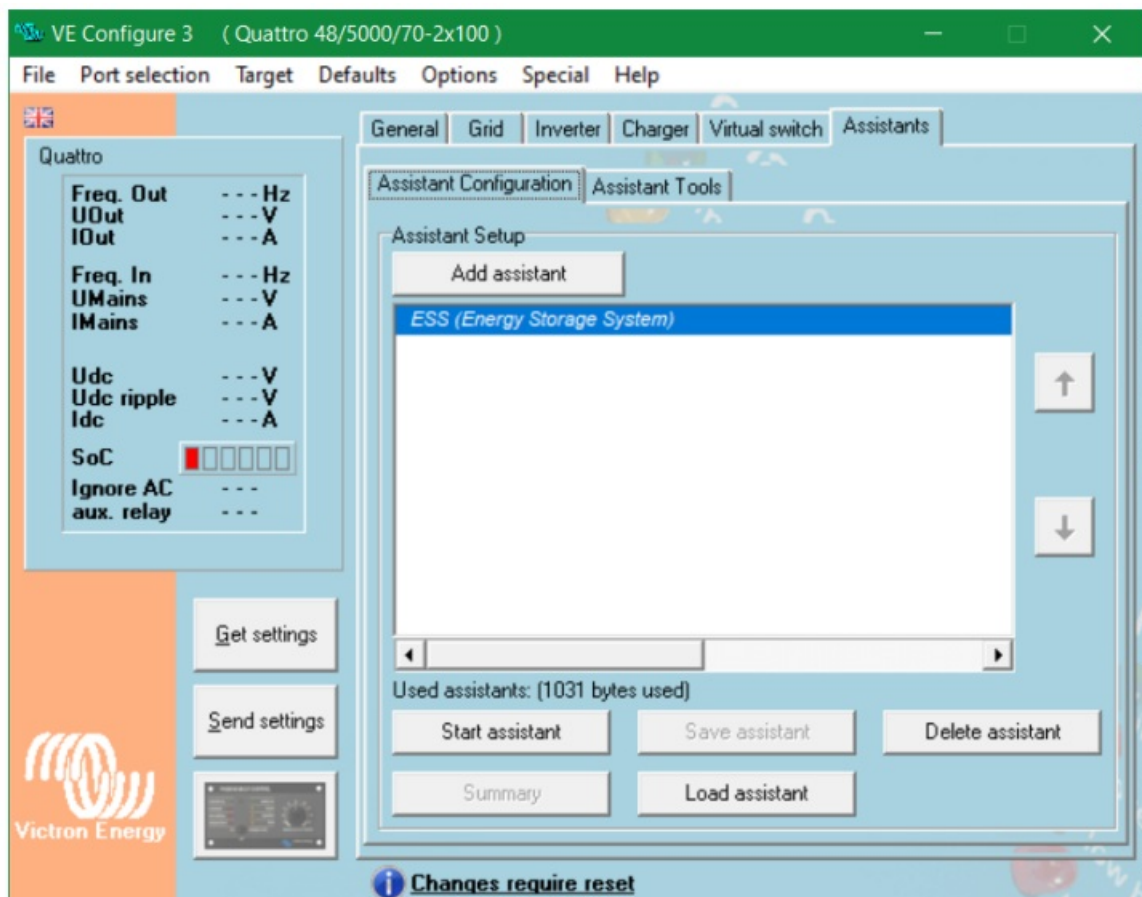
VE Configure 3 ( Quattro 48/5000/70-2x100 )

File Port selection Target Defaults Options Special Help

Quattro

Freq. Out - - - Hz
UOut - - - V
IOut - - - A

Freq. In - - - Hz
UMains - - - V
IMains - - - A

Udc - - - V
Udc ripple - - - V
Idc - - - A

SoC

Ignore AC - - -
aux. relay - - -

Get settings

Send settings

Victron Energy

General | Grid | Inverter | Charger | Virtual switch | Assistants

Assistant Configuration | Assistant Tools

Assistant Setup

Add assistant

ESS (Energy Storage System)

Used assistants: (1031 bytes used)

Start assistant

Save assistant

Delete assistant

Summary

Load assistant

Changes require reset